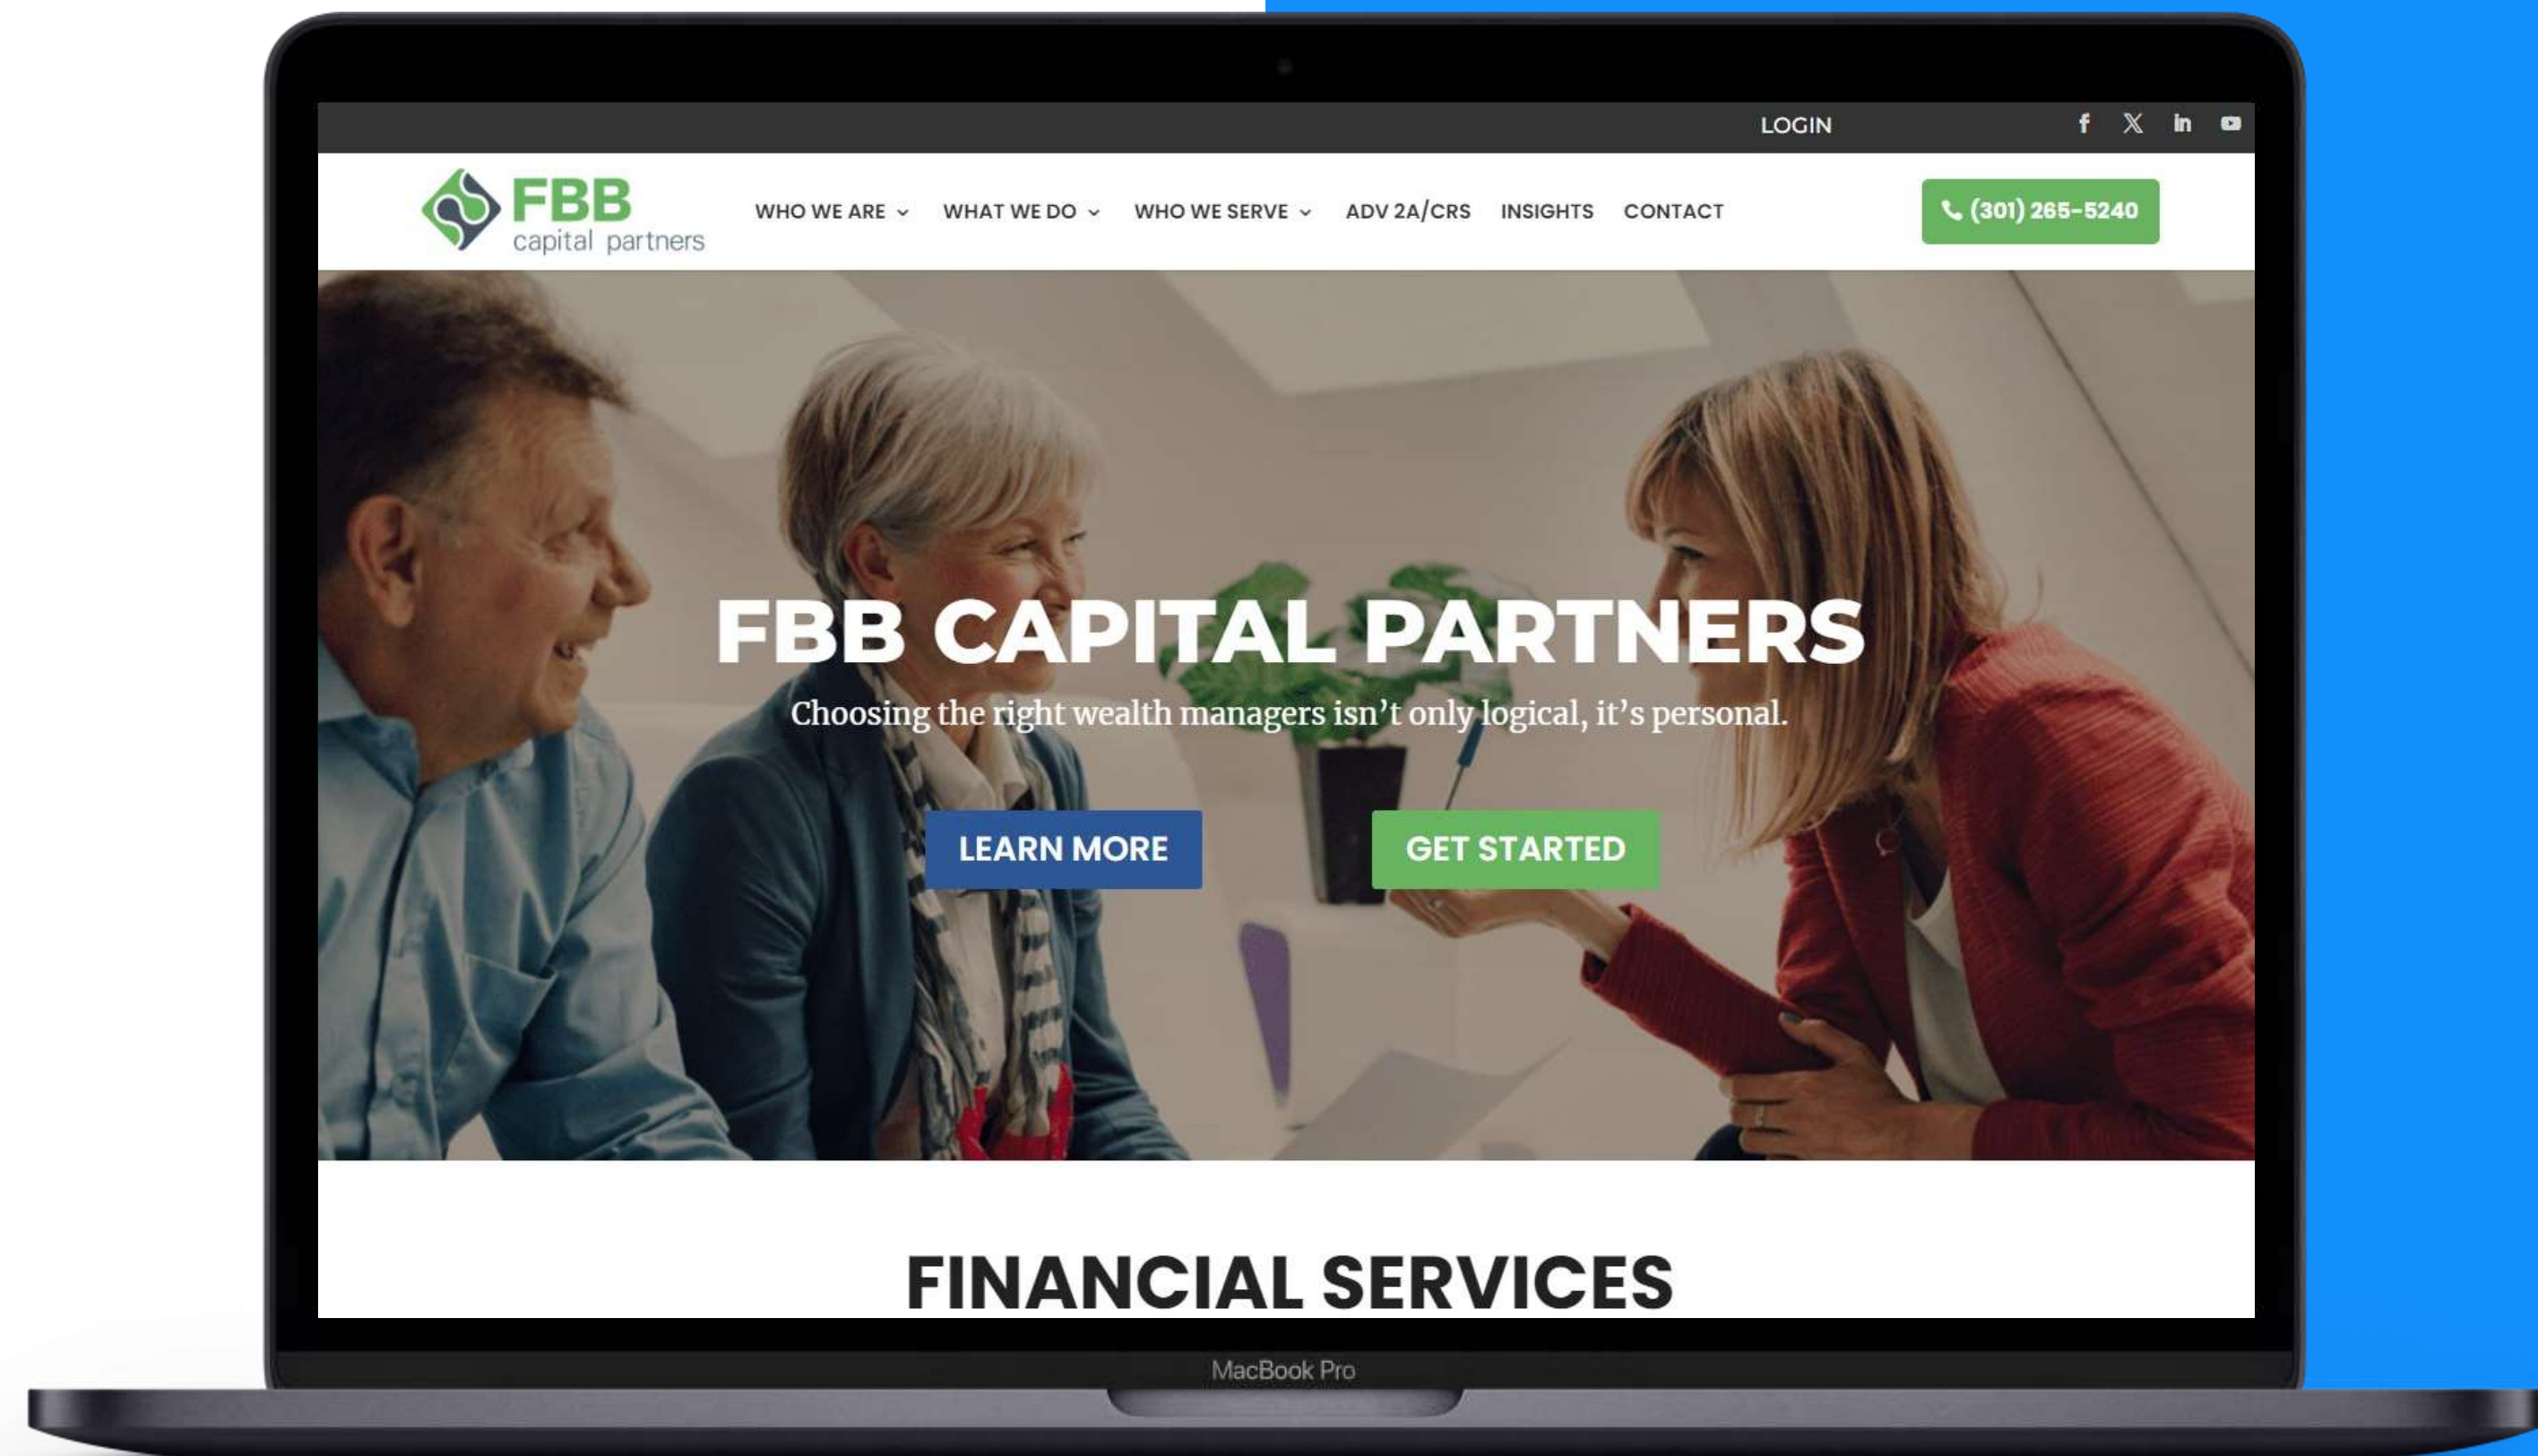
LOGIN

FBB
capital partners

WHO WE ARE
WHAT WE DO
WHO WE SERVE
ADV 2A/CRS
INSIGHTS
CONTACT

(301) 265-5240

FBB CAPITAL PARTNERS

Choosing the right wealth managers isn't only logical, it's personal.

LEARN MORE
GET STARTED

FINANCIAL SERVICES

MacBook Pro